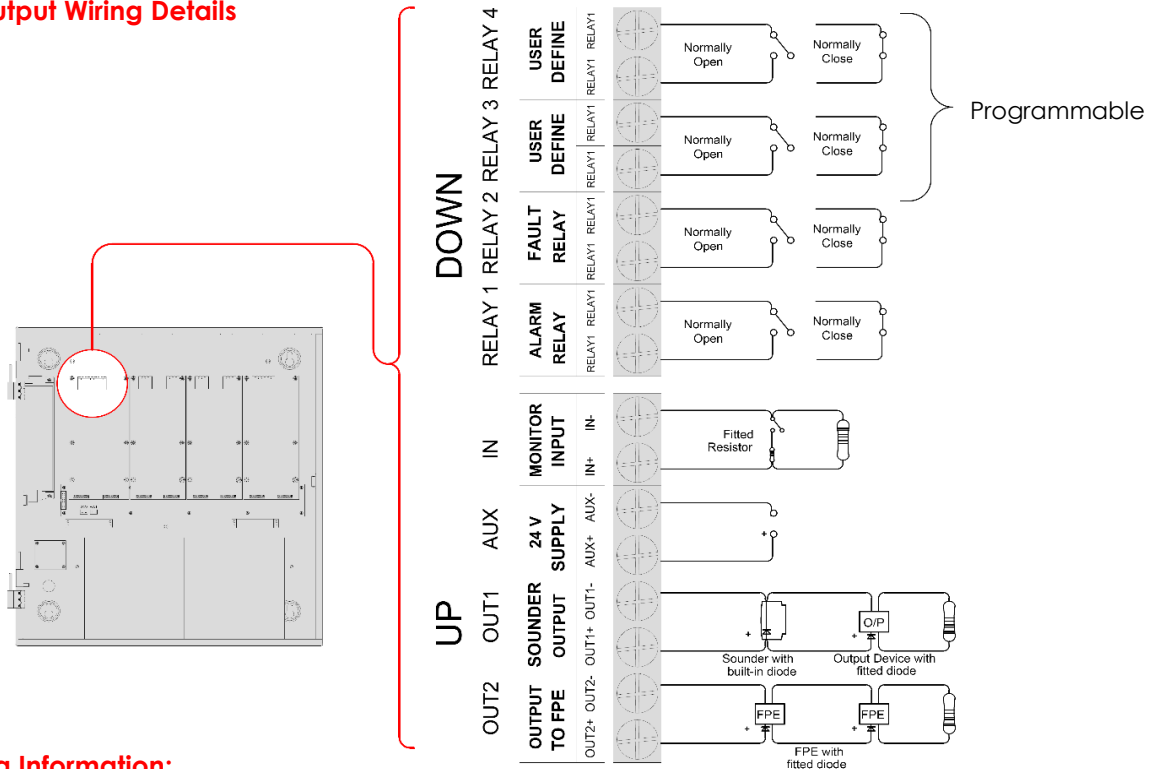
utput Wiring Details

DOWN

RELAY 4
USER DEFINE
RELAY1 RELAY1
Normally Open
Normally Close

RELAY 3
USER DEFINE
RELAY1 RELAY1
Normally Open
Normally Close

Programmable

RELAY 2
FAULT RELAY
RELAY1 RELAY1
Normally Open
Normally Close

RELAY 1
ALARM RELAY
RELAY1 RELAY1
Normally Open
Normally Close

IN
MONITOR INPUT
IN+ IN-
Fitted Resistor

AUX
24 V SUPPLY
AUX+ AUX-
+

UP

OUT1
SOUNDER OUTPUT
OUT1+ OUT1-
+
Sounder with built-in diode
+
O/P
Output Device with fitted diode

OUT2
OUTPUT TO FPE
OUT2+ OUT2-
+
FPE
+
FPE
FPE with fitted diode

g Information: